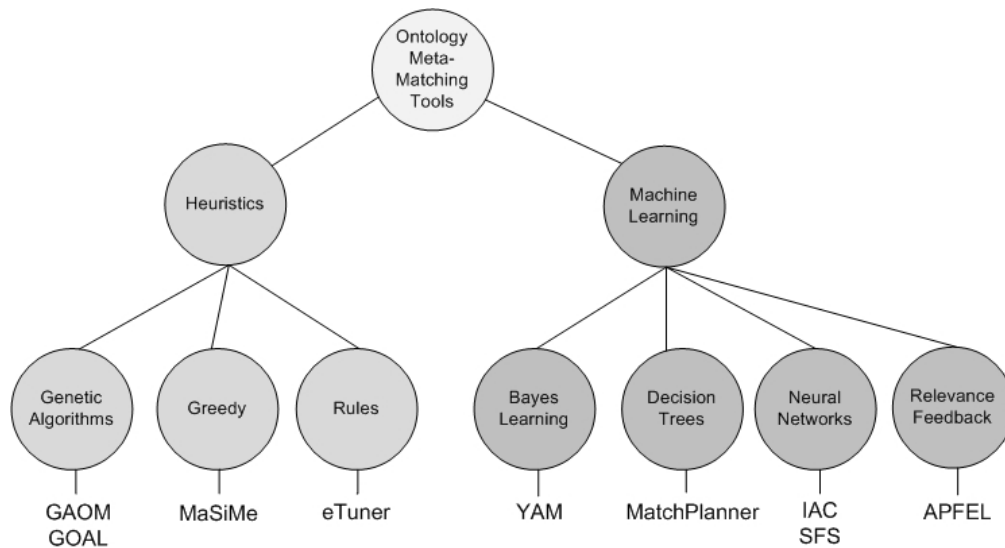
Ontology Meta-Matching Tools

Heuristics

Machine Learning

Genetic Algorithms

Greedy

Rules

Bayes Learning

Decision Trees

Neural Networks

Relevance Feedback

GAOM
GOAL

MaSiMe

eTuner

YAM

MatchPlanner

IAC
SFS

APFEL